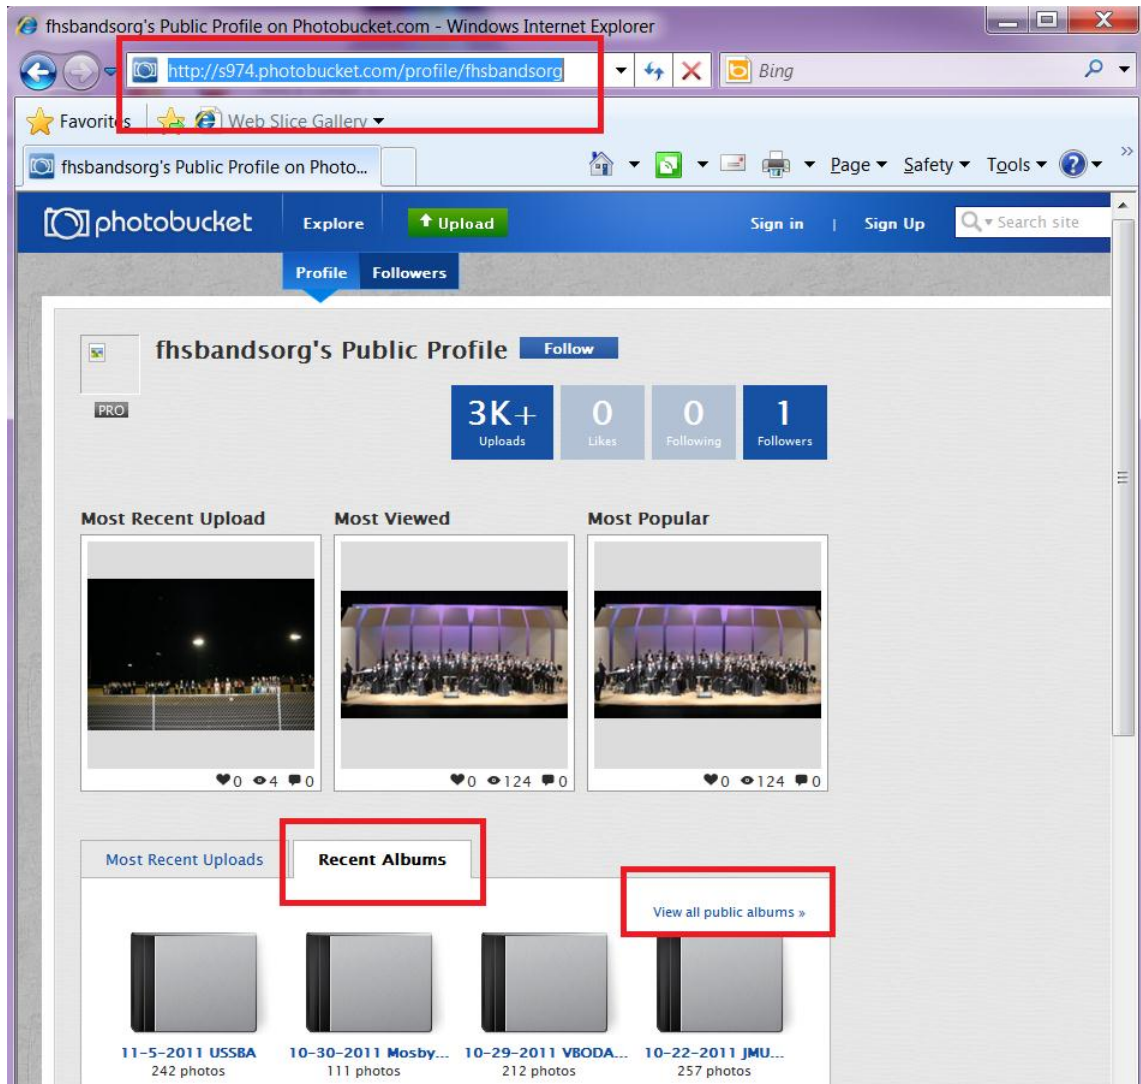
fhsbandsorg's Public Profile on Photobucket.com - Windows Internet Explorer

http://s974.photobucket.com/profile/fhsbandsorg

Bing

Favorites

Web Slice Gallery ▾

fhsbandsorg's Public Profile on Photo...

Page ▾ Safety ▾ Tools ▾

photobucket

Explore

Upload

Sign in | Sign Up

Search site

Profile

Followers

fhsbandsorg's Public Profile

Follow

PRO

3K+
Uploads

0
Likes

0
Following

1
Followers

Most Recent Upload

Most Viewed

Most Popular

0 4 0

0 124 0

0 124 0

Most Recent Uploads

Recent Albums

View all public albums »

11-5-2011 USSBA
242 photos

10-30-2011 Mosby...
111 photos

10-29-2011 VBODA...
212 photos

10-22-2011 JMU...
257 photos